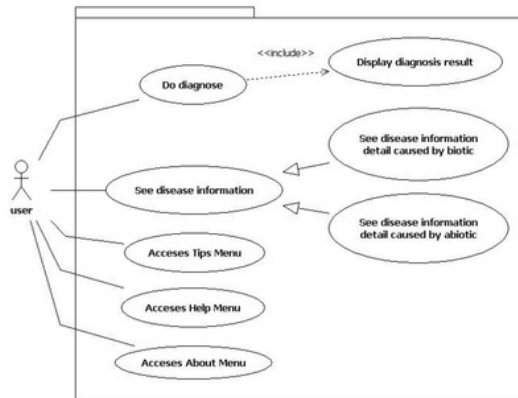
<<include>>

Do diagnose

Display diagnosis result

See disease information detail caused by biotic

user

See disease information

See disease information detail caused by abiotic

Acceses Tips Menu

Acceses Help Menu

Acceses About Menu